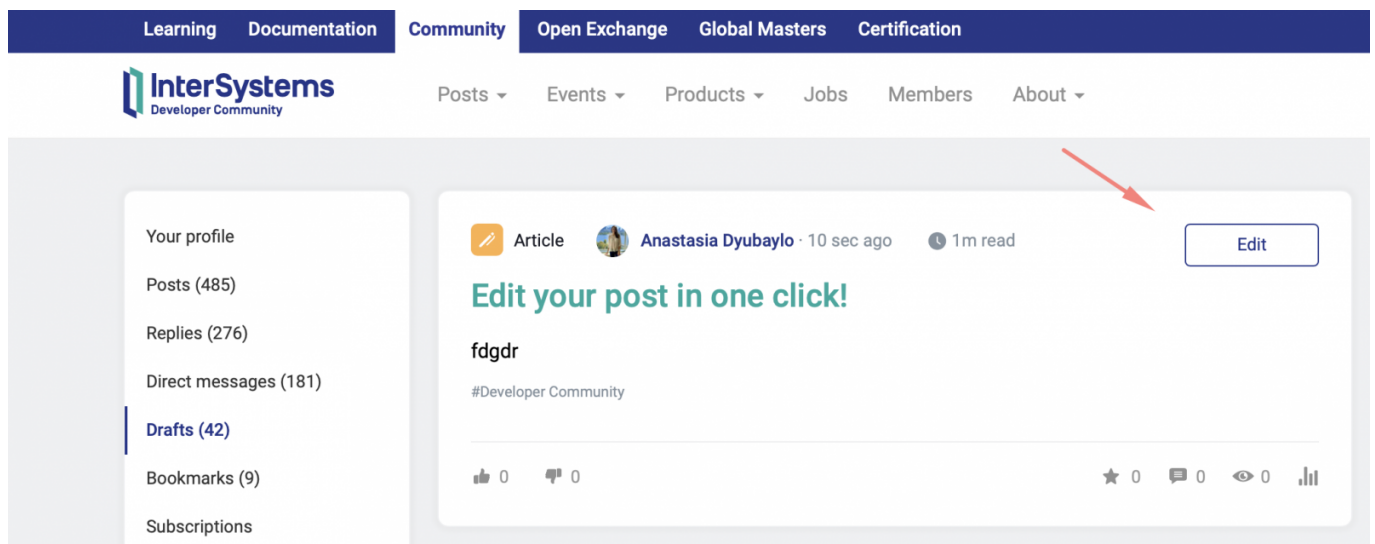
Learning Documentation Community Open Exchange Global Masters Certification

InterSystems
Developer Community

Posts Events Products Jobs Members About

Your profile
Posts (485)
Replies (276)
Direct messages (181)
Drafts (42)
Bookmarks (9)
Subscriptions

Article Anastasia Dyubaylo · 10 sec ago 1m read

Edit

Edit your post in one click!

fdgdr

#Developer Community

0 0 0 0 0